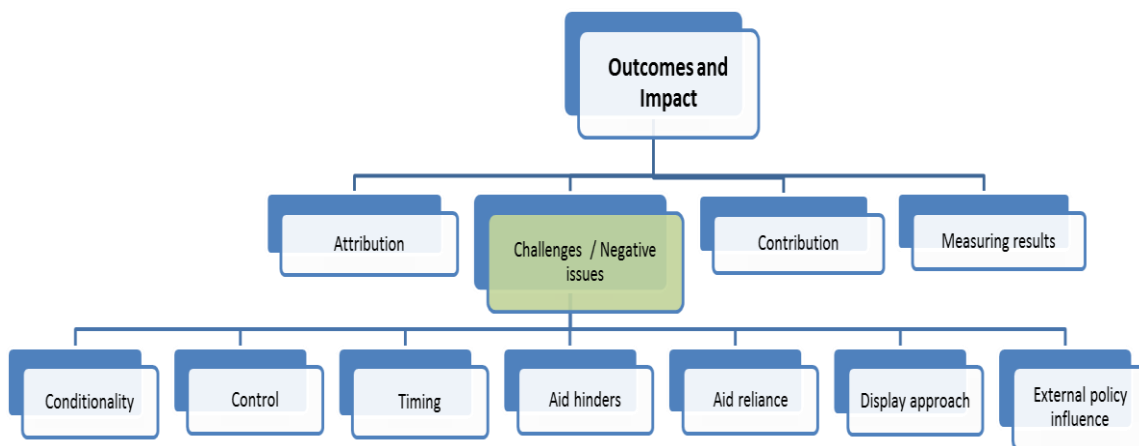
Outcomes and Impact

Attribution

Challenges / Negative issues

Contribution

Measuring results

Conditionality

Control

Timing

Aid hinders

Aid reliance

Display approach

External policy influence